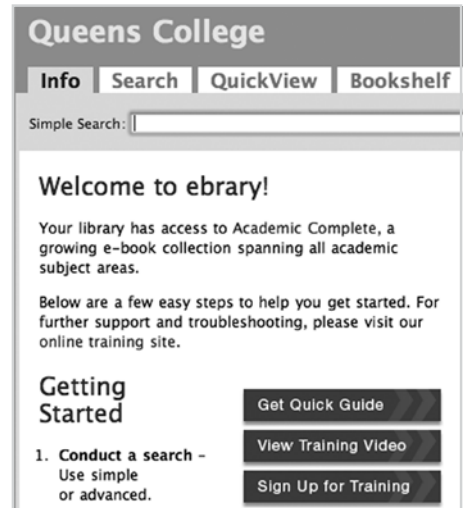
Queens College

Info | Search | QuickView | Bookshelf

Simple Search:

Welcome to ebrary!

Your library has access to Academic Complete, a growing e-book collection spanning all academic subject areas.

Below are a few easy steps to help you get started. For further support and troubleshooting, please visit our online training site.

Getting Started

1. **Conduct a search** - Use simple or advanced.

Get Quick Guide

View Training Video

Sign Up for Training